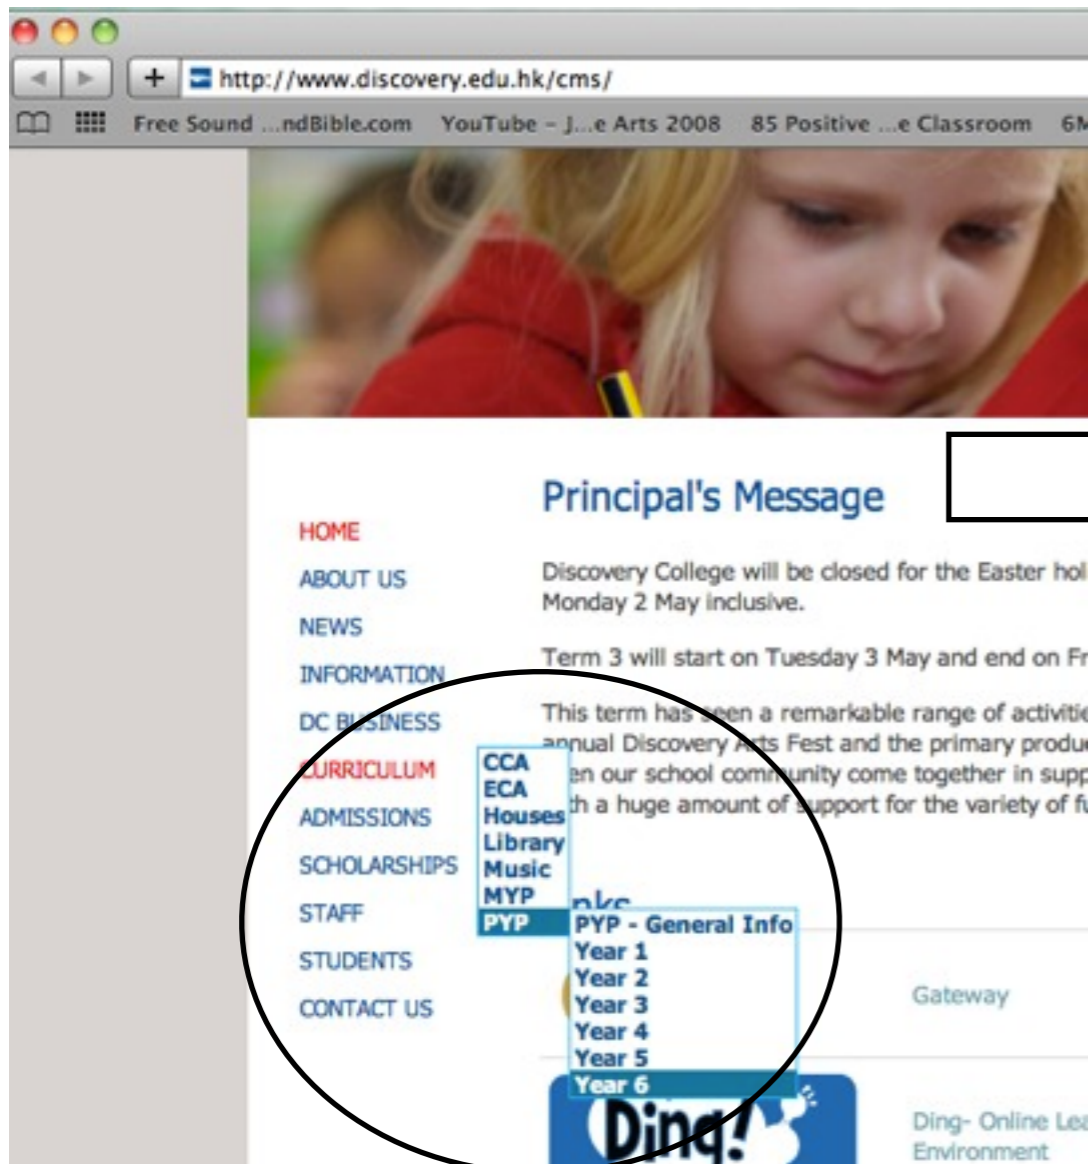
http://www.discovery.edu.hk/cms/

Free Sound ...ndBible.com YouTube - J...e Arts 2008 85 Positive ...e Classroom 6M

Principal's Message

HOME

ABOUT US

NEWS

INFORMATION

DC BUSINESS

CURRICULUM

ADMISSIONS

SCHOLARSHIPS

STAFF

STUDENTS

CONTACT US

Discovery College will be closed for the Easter hol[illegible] Monday 2 May inclusive.

Term 3 will start on Tuesday 3 May and end on Fr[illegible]

This term has seen a remarkable range of activitie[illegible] annual Discovery Arts Fest and the primary produ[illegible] en our school community come together in supp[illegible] th a huge amount of support for the variety of fu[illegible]

CCA
ECA
Houses
Library
Music
MYP
PYP

PYP - General Info
Year 1
Year 2
Year 3
Year 4
Year 5
Year 6

nks

Gateway

Ding!

Ding- Online Le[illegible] Environment